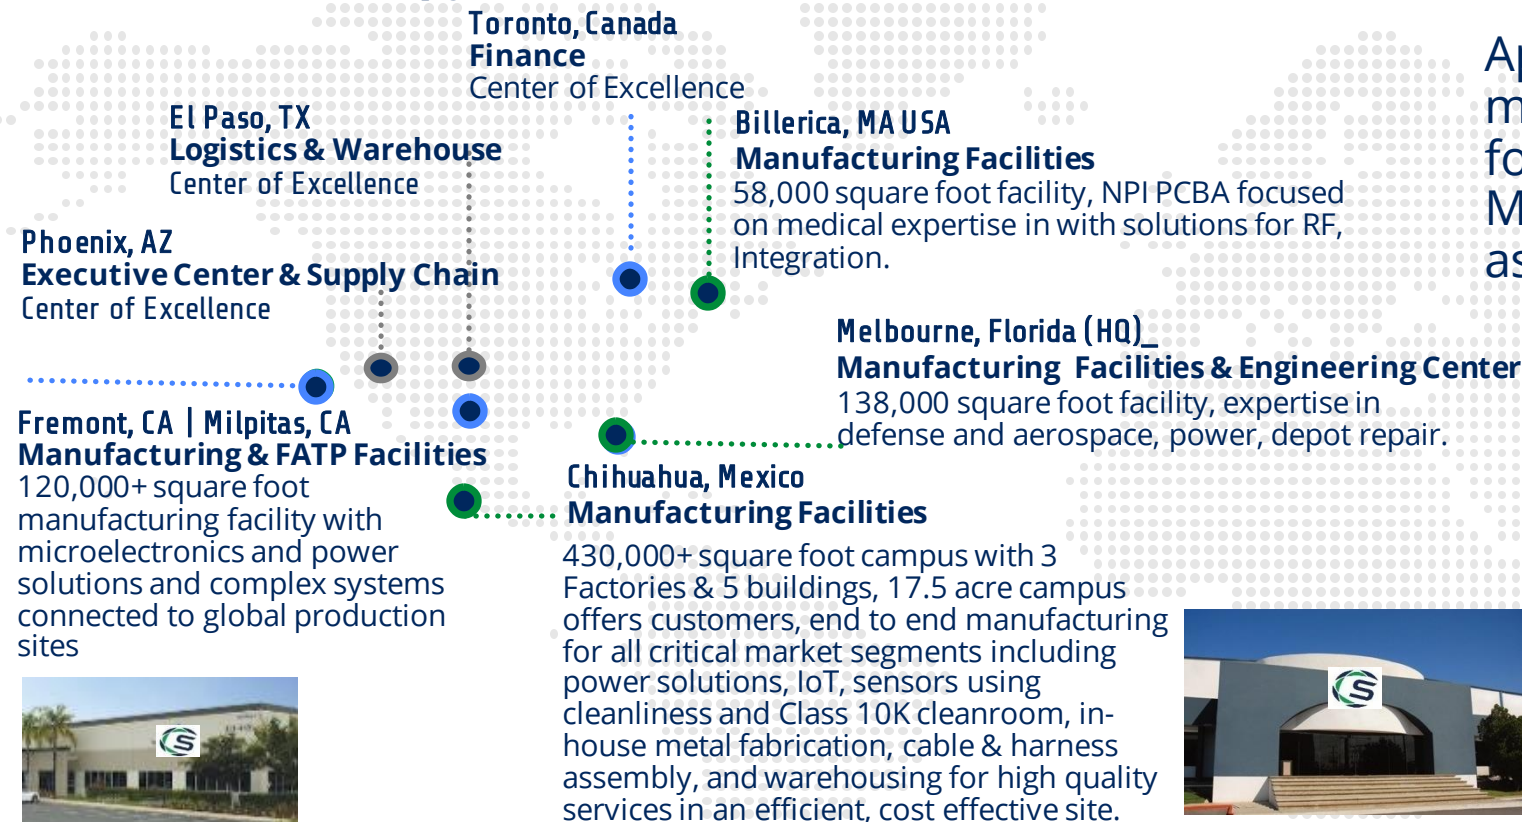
Toronto, Canada
Finance
Center of Excellence

El Paso, TX
Logistics & Warehouse
Center of Excellence

Billerica, MA USA
Manufacturing Facilities
58,000 square foot facility, NPI PCBA focused on medical expertise in with solutions for RF, Integration.

Phoenix, AZ
Executive Center & Supply Chain
Center of Excellence

Melbourne, Florida (HQ)_
Manufacturing Facilities & Engineering Center
138,000 square foot facility, expertise in defense and aerospace, power, depot repair.

Fremont, CA | Milpitas, CA
Manufacturing & FATP Facilities
120,000+ square foot manufacturing facility with microelectronics and power solutions and complex systems connected to global production sites

Chihuahua, Mexico
Manufacturing Facilities
430,000+ square foot campus with 3 Factories & 5 buildings, 17.5 acre campus offers customers, end to end manufacturing for all critical market segments including power solutions, IoT, sensors using cleanliness and Class 10K cleanroom, in-house metal fabrication, cable & harness assembly, and warehousing for high quality services in an efficient, cost effective site.

A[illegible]
m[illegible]
fo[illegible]
M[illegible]
as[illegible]